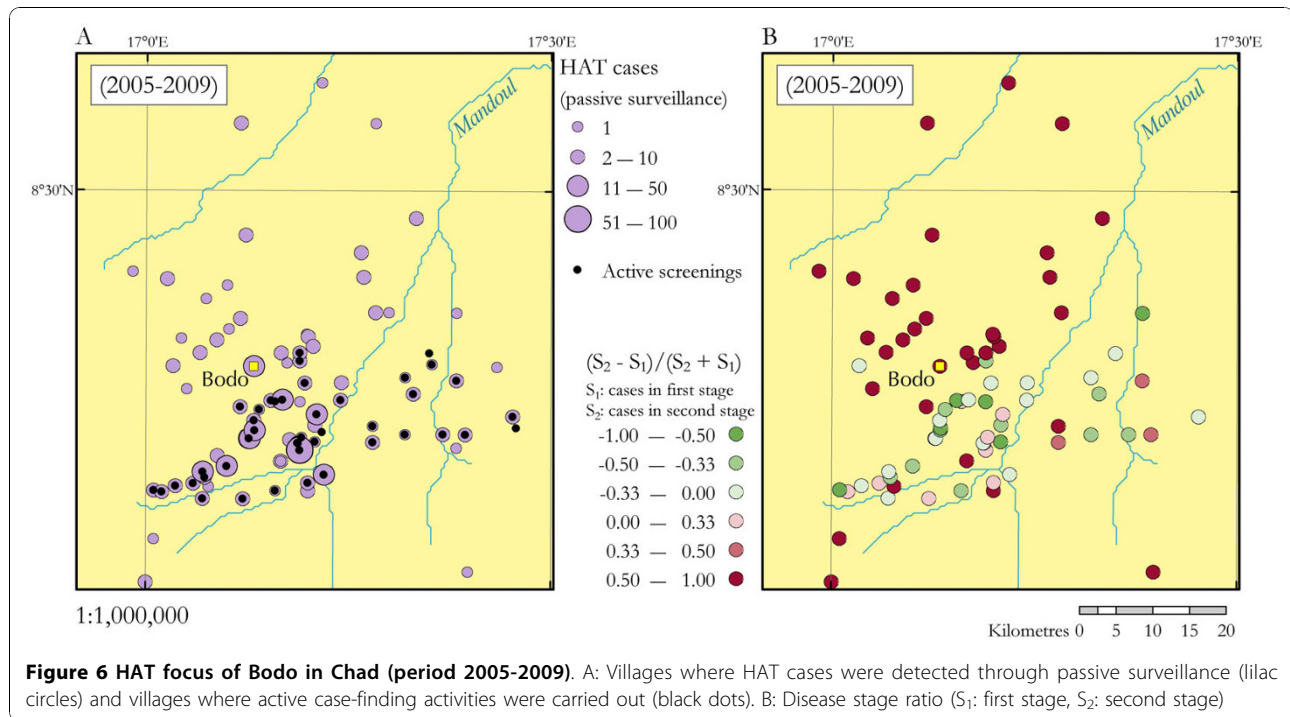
A

17°0'E

17°30'E

(2005-2009)

Mandoul

8°30'N

Bodo

HAT cases

(passive surveillance)

1

2 — 10

11 — 50

51 — 100

Active screenings

1:1,000,000

B

17°0'E

17°30'E

(2005-2009)

Mandoul

8°30'N

Bodo

$(S_2 - S_1)/(S_2 + S_1)$

$S_1$: cases in first stage

$S_2$: cases in second stage

-1.00 — -0.50

-0.50 — -0.33

-0.33 — 0.00

0.00 — 0.33

0.33 — 0.50

0.50 — 1.00

Kilometres 0 5 10 15 20

**Figure 6 HAT focus of Bodo in Chad (period 2005-2009)**. A: Villages where HAT cases were detected through passive surveillance (lilac circles) and villages where active case-finding activities were carried out (black dots). B: Disease stage ratio ($S_1$: first stage, $S_2$: second stage)